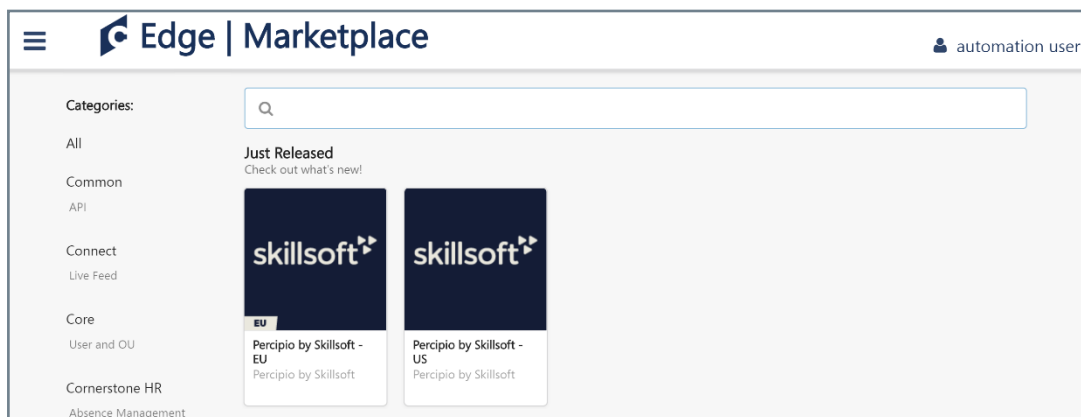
Edge | Marketplace

automation user

Categories:

All

Common

API

Connect

Live Feed

Core

User and OU

Cornerstone HR

Absence Management

Just Released

Check out what's new!

skillsoft

EU

Percipio by Skillsoft - EU

Percipio by Skillsoft

skillsoft

Percipio by Skillsoft - US

Percipio by Skillsoft